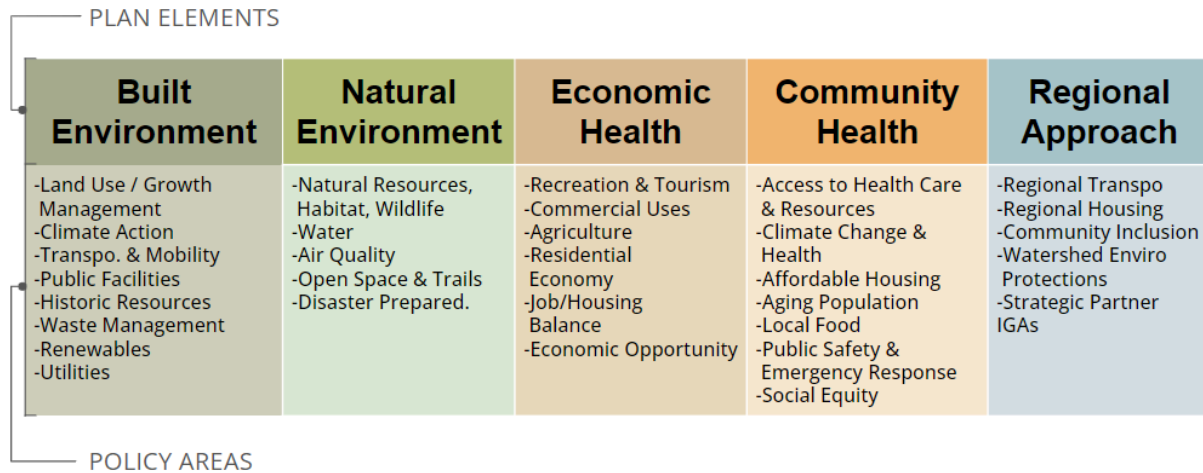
PLAN ELEMENTS

| Built Environment | Natural Environment | Economic Health | Community Health | Regional Approach |
|---|---|---|---|---|
| -Land Use / Growth Management<br>-Climate Action<br>-Transpo. & Mobility<br>-Public Facilities<br>-Historic Resources<br>-Waste Management<br>-Renewables<br>-Utilities | -Natural Resources, Habitat, Wildlife<br>-Water<br>-Air Quality<br>-Open Space & Trails<br>-Disaster Prepared. | -Recreation & Tourism<br>-Commercial Uses<br>-Agriculture<br>-Residential Economy<br>-Job/Housing Balance<br>-Economic Opportunity | -Access to Health Care & Resources<br>-Climate Change & Health<br>-Affordable Housing<br>-Aging Population<br>-Local Food<br>-Public Safety & Emergency Response<br>-Social Equity | -Regional Transpo<br>-Regional Housing<br>-Community Inclusion<br>-Watershed Enviro Protections<br>-Strategic Partner IGAs |

POLICY AREAS